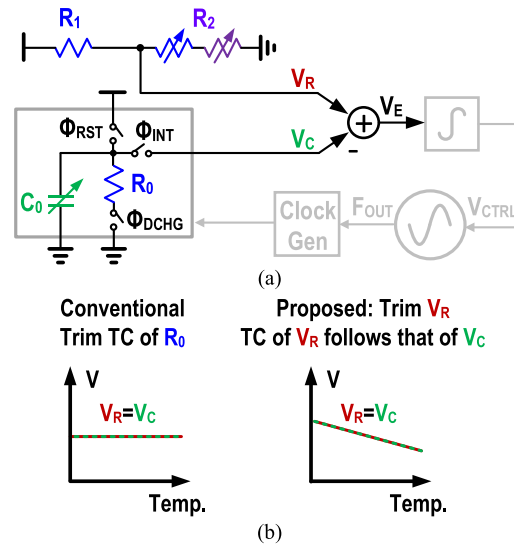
$R_1$ $R_2$
$V_R$ $V_E$
$\Phi_{RST}$ $\Phi_{INT}$ $V_C$ +
-
$C_0$ $R_0$
$\Phi_{DCHG}$
Clock Gen $F_{OUT}$ $V_{CTRL}$

(a)

Conventional Trim TC of $R_0$

Proposed: Trim $V_R$
TC of $V_R$ follows that of $V_C$

V
$V_R$=$V_C$
Temp.

V
$V_R$=$V_C$
Temp.

(b)